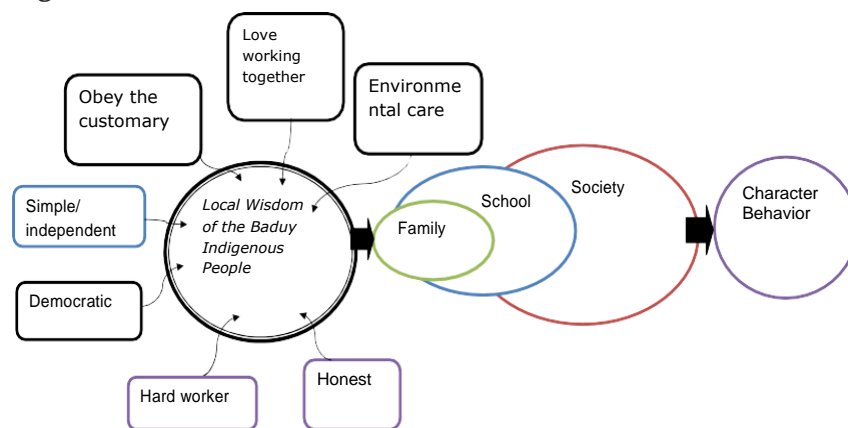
Love working together

Obey the customary

Environmental care

Simple/ independent

Local Wisdom of the Baduy Indigenous People

Democratic

Hard worker

Honest

Family

School

Society

Character Behavior